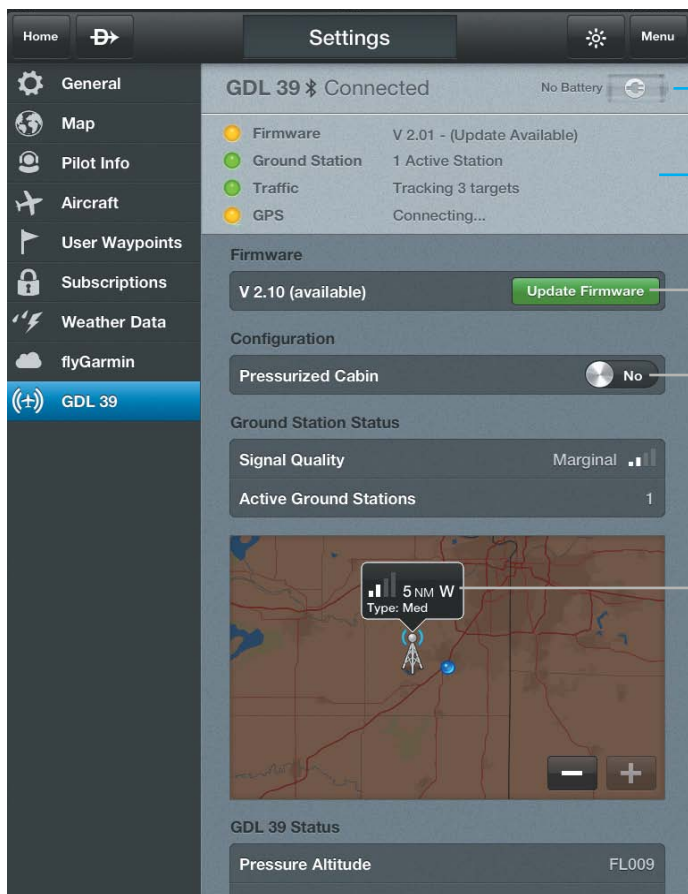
Home

Settings

Menu

General
Map
Pilot Info
Aircraft
User Waypoints
Subscriptions
Weather Data
flyGarmin
GDL 39

GDL 39 Connected

No Battery

Firmware V 2.01 - (Update Available)
Ground Station 1 Active Station
Traffic Tracking 3 targets
GPS Connecting...

Firmware

V 2.10 (available)

Update Firmware

Configuration

Pressurized Cabin

No

Ground Station Status

Signal Quality Marginal

Active Ground Stations 1

5 NM W
Type: Med

GDL 39 Status

Pressure Altitude FL009